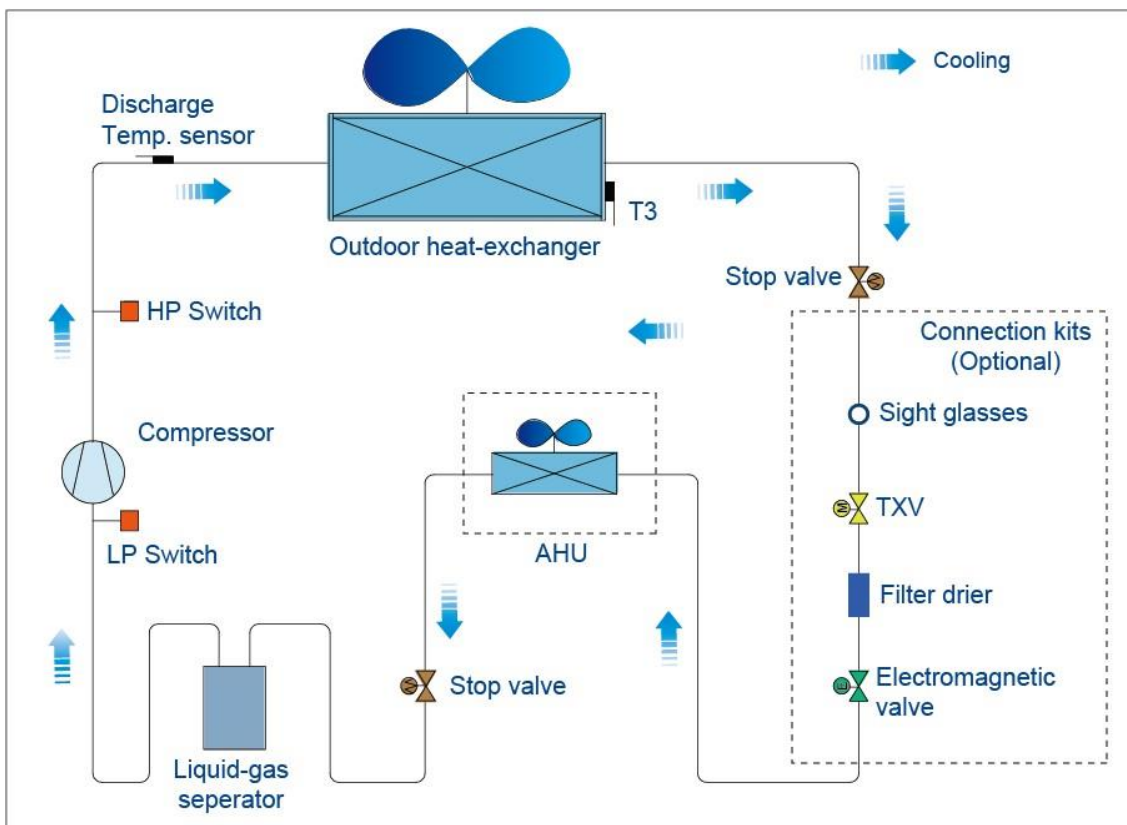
Cooling

Discharge
Temp. sensor

T3

Outdoor heat-exchanger

Stop valve

HP Switch

Connection kits
(Optional)

Sight glasses

Compressor

AHU

TXV

LP Switch

Filter drier

Stop valve

Electromagnetic
valve

Liquid-gas
seperator